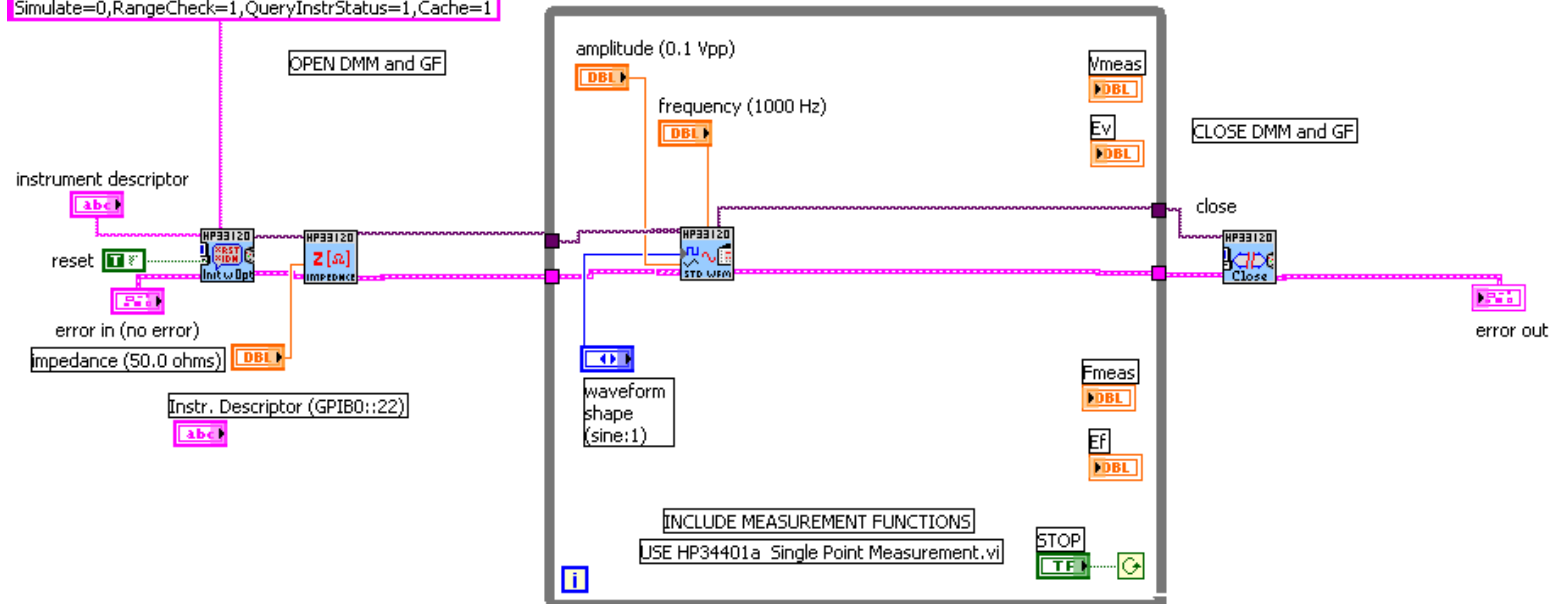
Simulate=0,RangeCheck=1,QueryInstrStatus=1,Cache=1

OPEN DMM and GF

instrument descriptor

abc

reset

TF

HP33120

Init w Opt

HP33120

Z [Ω]

IMPEDNCE

error in (no error)

impedance (50.0 ohms)

DBL

Instr. Descriptor (GPIB0::22)

abc

amplitude (0.1 Vpp)

DBL

frequency (1000 Hz)

DBL

HP33120

STD WFM

waveform shape (sine:1)

Vmeas

DBL

Ev

DBL

Fmeas

DBL

Ef

DBL

INCLUDE MEASUREMENT FUNCTIONS

USE HP34401a Single Point Measurement.vi

STOP

TF

i

CLOSE DMM and GF

close

HP33120

Close

error out